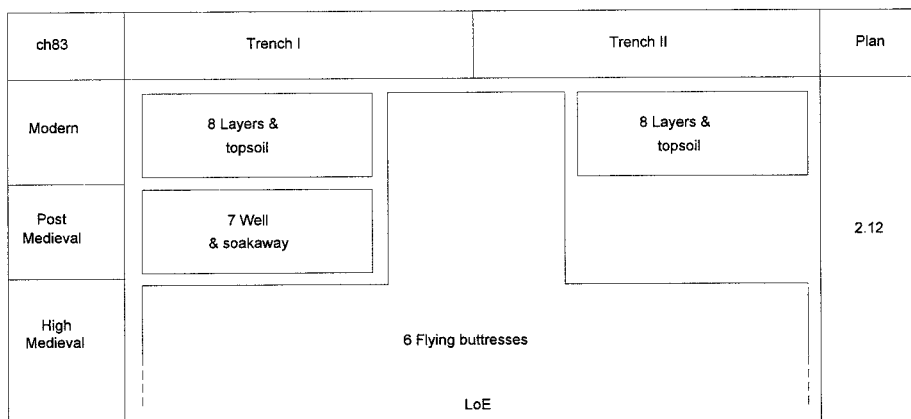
| ch83 | Trench I | Trench II | Plan |
|---|---|---|---|
| Modern | 8 Layers & topsoil | 8 Layers & topsoil | 2.12 |
| Post Medieval | 7 Well & soakaway | | |
| High Medieval | 6 Flying buttresses | | |

LoE